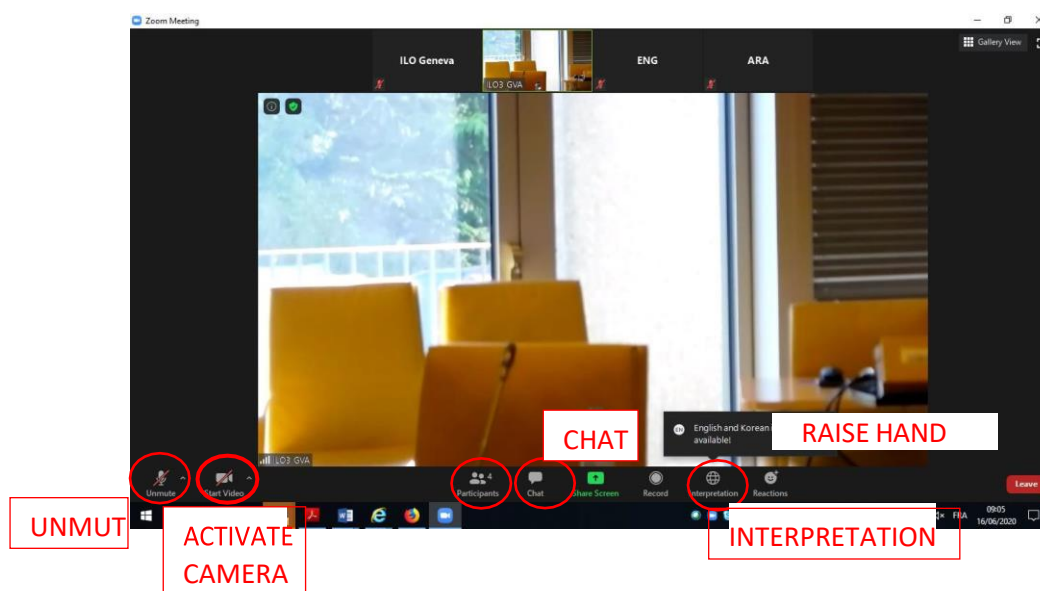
Zoom Meeting

Gallery View

ILO Geneva

LO3_GVA

ENG

ARA

LO3_GVA

English and Korean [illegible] available!

RAISE HAND

CHAT

Unmute

Start Video

4 Participants

Chat

Share Screen

Record

Interpretation

Reactions

Leave

FRA

09:05 16/06/2020

UNMUT

ACTIVATE CAMERA

INTERPRETATION